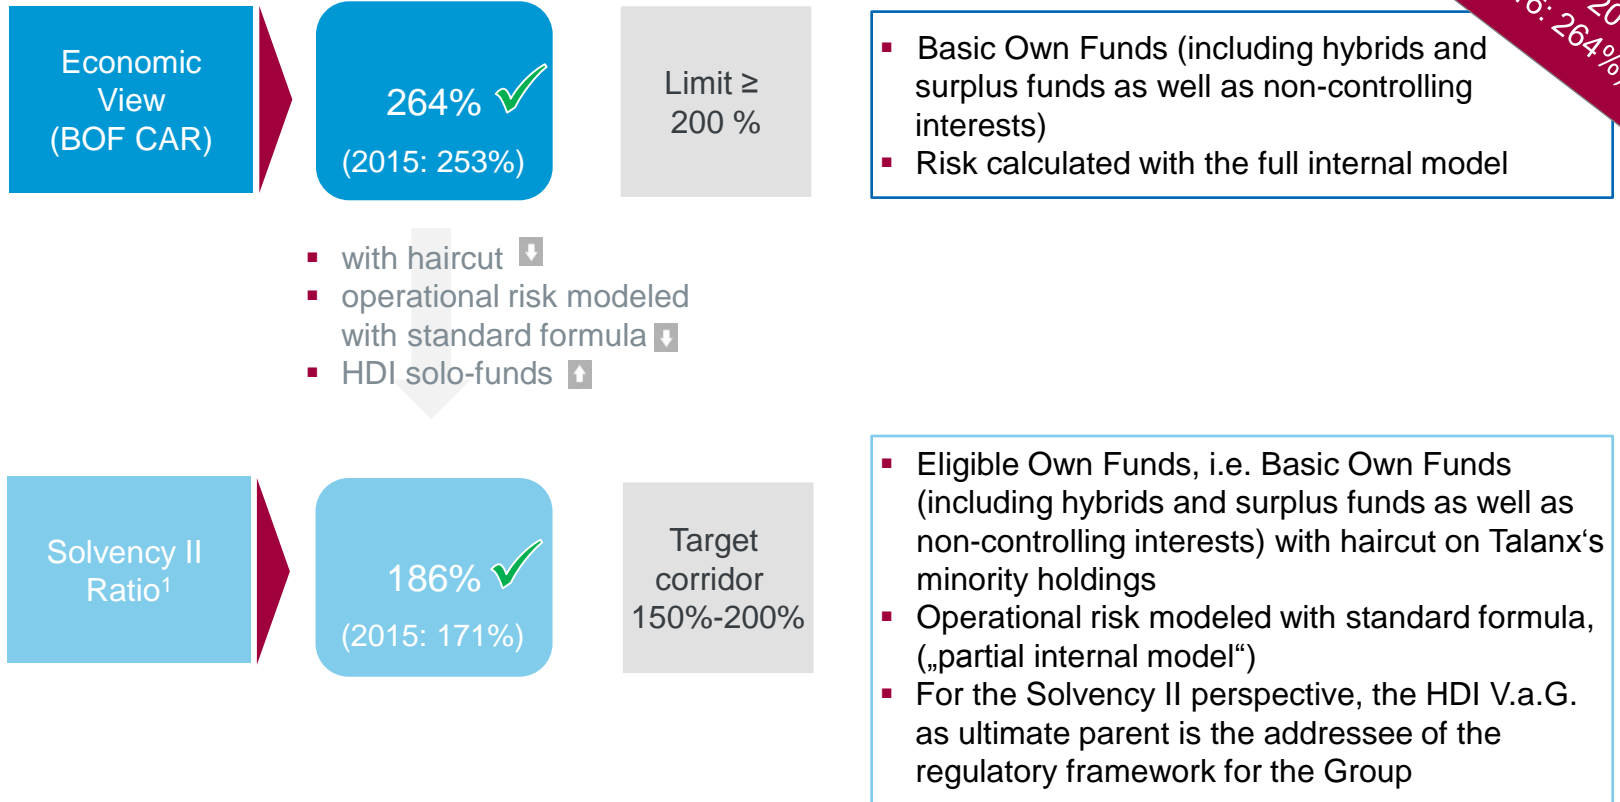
Economic View (BOF CAR)

264%

(2015: 253%)

Limit ≥ 200 %

- Basic Own Funds (including hybrids and surplus funds as well as non-controlling interests)
- Risk calculated with the full internal model

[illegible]: 264%

- with haircut
- operational risk modeled with standard formula
- HDI solo-funds

Solvency II Ratio¹

186%

(2015: 171%)

Target corridor 150%-200%

- Eligible Own Funds, i.e. Basic Own Funds (including hybrids and surplus funds as well as non-controlling interests) with haircut on Talanx's minority holdings
- Operational risk modeled with standard formula, („partial internal model")
- For the Solvency II perspective, the HDI V.a.G. as ultimate parent is the addressee of the regulatory framework for the Group